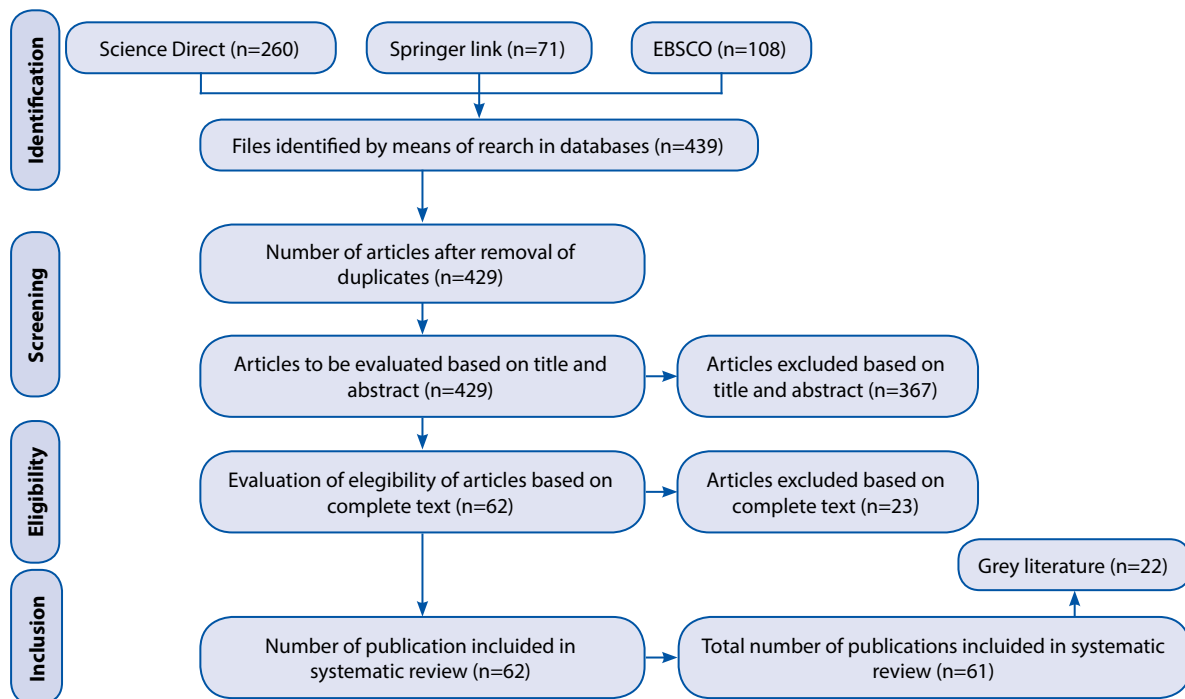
Identification

Science Direct (n=260)

Springer link (n=71)

EBSCO (n=108)

Files identified by means of rearch in databases (n=439)

Screening

Number of articles after removal of duplicates (n=429)

Articles to be evaluated based on title and abstract (n=429)

Articles excluded based on title and abstract (n=367)

Eligibility

Evaluation of elegibility of articles based on complete text (n=62)

Articles excluded based on complete text (n=23)

Grey literature (n=22)

Inclusion

Number of publication incluided in systematic review (n=62)

Total number of publications incluided in systematic review (n=61)